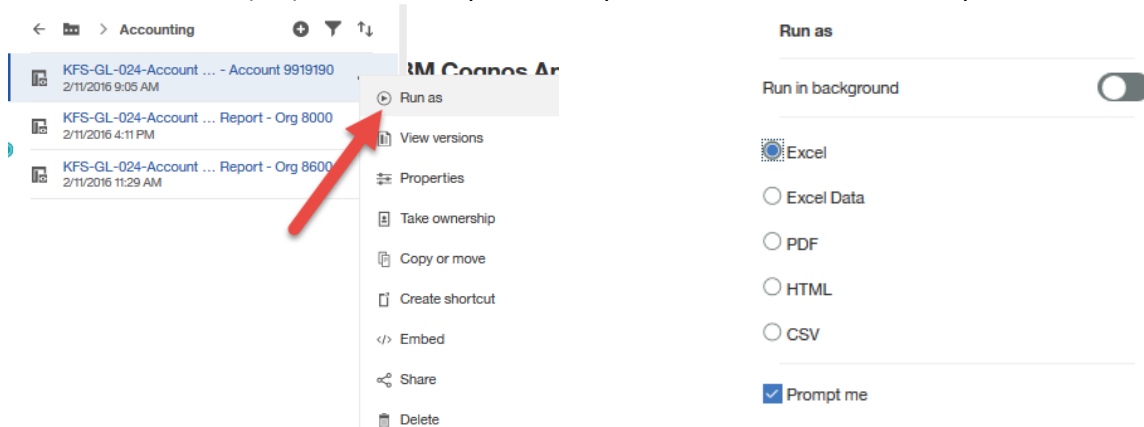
Accounting

KFS-GL-024-Account ... - Account 9919190
2/11/2016 9:05 AM

KFS-GL-024-Account ... Report - Org 8000
2/11/2016 4:11 PM

KFS-GL-024-Account ... Report - Org 8600
2/11/2016 11:29 AM

3M Cognos Ar

Run as
View versions
Properties
Take ownership
Copy or move
Create shortcut
Embed
Share
Delete

Run as

Run in background

Excel
Excel Data
PDF
HTML
CSV

Prompt me